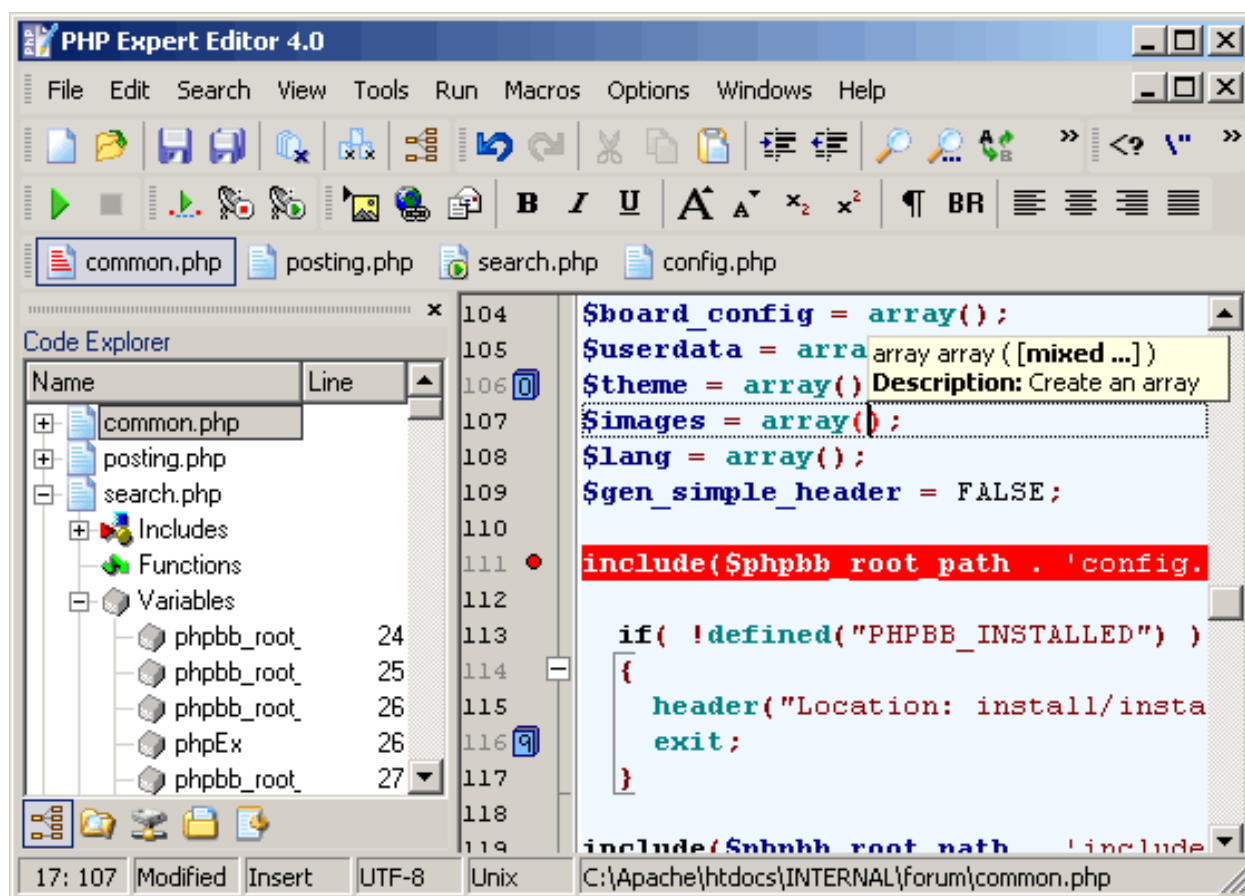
PHP Expert Editor 4.0

File Edit Search View Tools Run Macros Options Windows Help

<? \"

B I U ¶ BR

common.php posting.php search.php config.php

Code Explorer

| Name | Line |
|---|---|
| common.php | |
| posting.php | |
| search.php | |
| Includes | |
| Functions | |
| Variables | |
| phpbb_root_ | 24 |
| phpbb_root_ | 25 |
| phpbb_root_ | 26 |
| phpEx | 26 |
| phpbb_root_ | 27 |

104 $board_config = array();
105 $userdata = arra
106 0 $theme = array()
107 $images = array();
108 $lang = array();
109 $gen_simple_header = FALSE;
110
111 include($phpbb_root_path . 'config.
112
113 if( !defined("PHPBB_INSTALLED") )
114 {
115 header("Location: install/insta
116 9 exit;
117 }
118
119 include($phpbb_root_path . 'include

array array ( [mixed ...] )
Description: Create an array

17: 107 Modified Insert UTF-8 Unix C:\Apache\htdocs\INTERNAL\forum\common.php